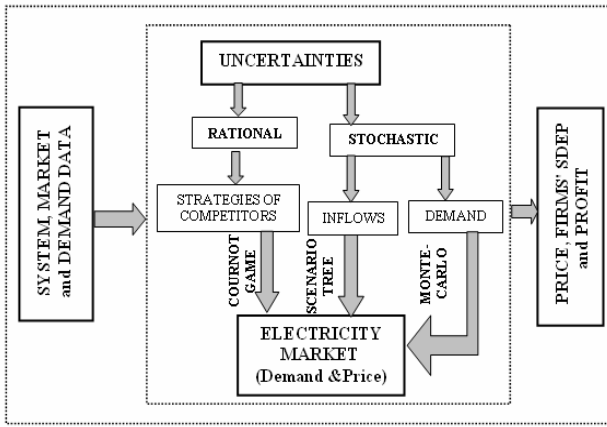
SYSTEM, MARKET and DEMAND DATA

UNCERTAINTIES

RATIONAL

STOCHASTIC

STRATEGIES OF COMPETITORS

INFLOWS

DEMAND

COURNOT GAME

SCENARIO TREE

MONTE-CARLO

ELECTRICITY MARKET (Demand &Price)

PRICE, FIRMS' SDEP and PROFIT